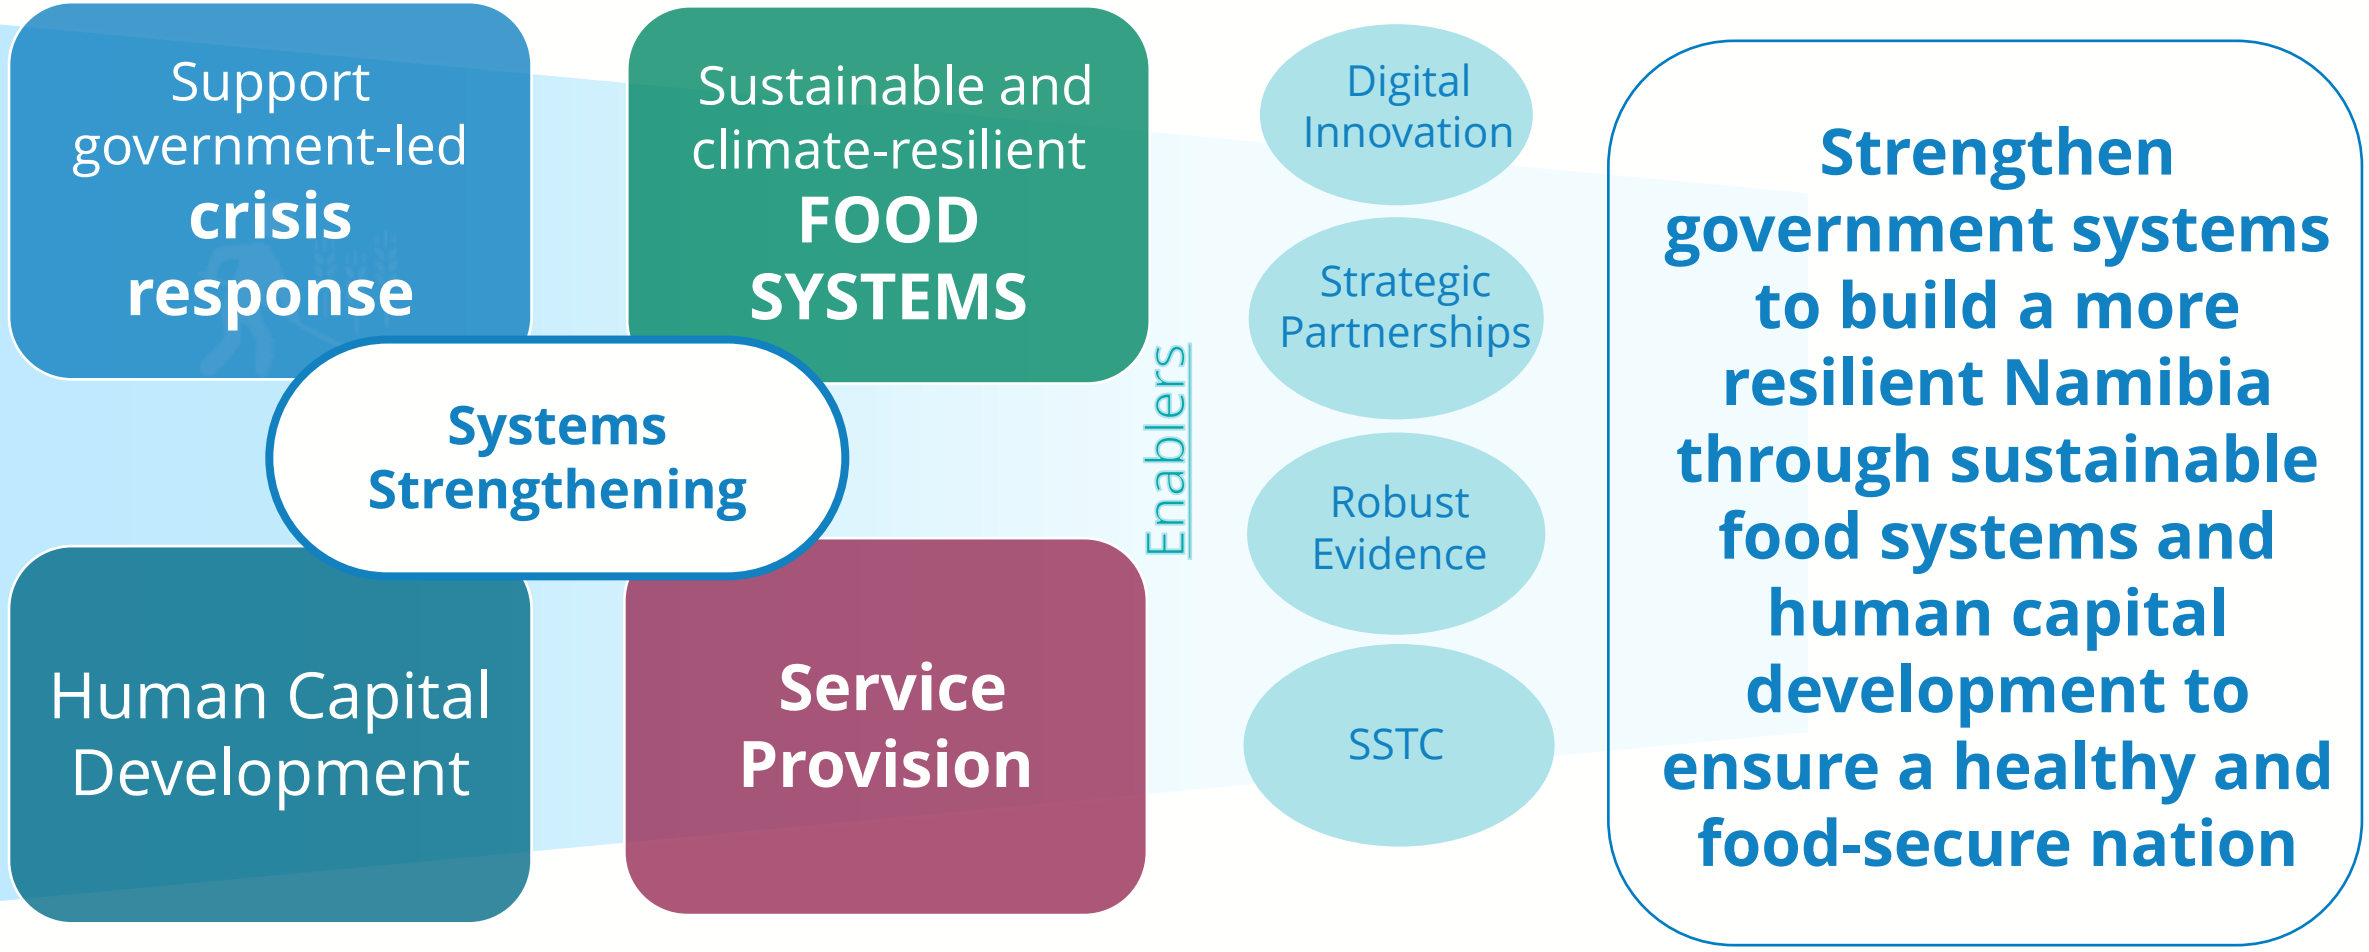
Support government-led crisis response

Sustainable and climate-resilient FOOD SYSTEMS

Systems Strengthening

Human Capital Development

Service Provision

Enablers

Digital Innovation

Strategic Partnerships

Robust Evidence

SSTC

Strengthen government systems to build a more resilient Namibia through sustainable food systems and human capital development to ensure a healthy and food-secure nation